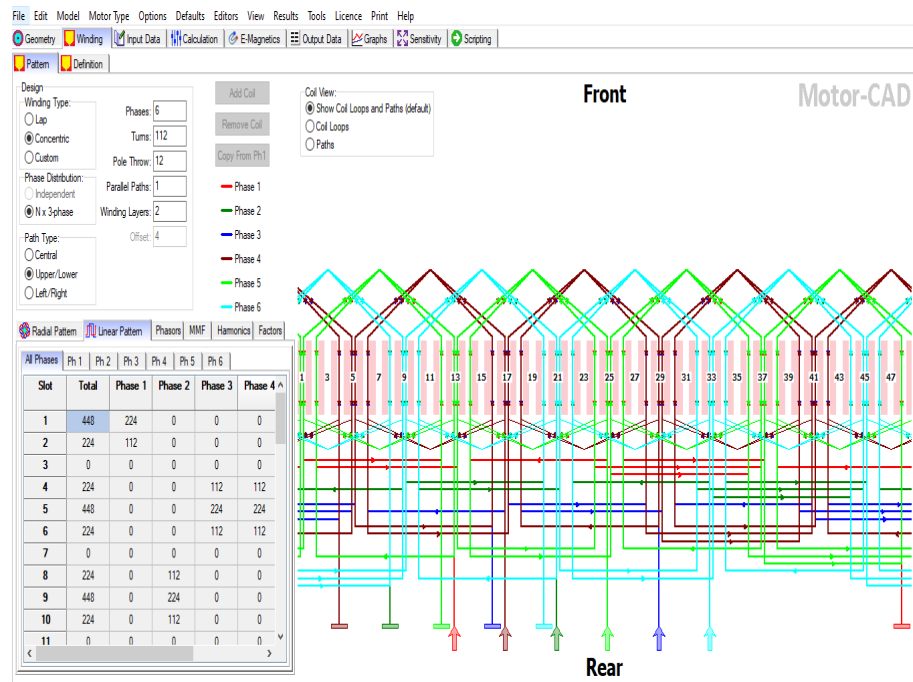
File Edit Model Motor Type Options Defaults Editors View Results Tools Licence Print Help

Geometry | Winding | Input Data | Calculation | E-Magnetics | Output Data | Graphs | Sensitivity | Scripting

Pattern | Definition

Design

Winding Type:
Lap
Concentric
Custom

Phases: 6
Turns: 112
Pole Throw: 12
Parallel Paths: 1
Winding Layers: 2
Offset: 4

Phase Distribution:
Independent
N x 3-phase

Path Type:
Central
Upper/Lower
Left/Right

Add Coil
Remove Coil
Copy From Ph1

Phase 1
Phase 2
Phase 3
Phase 4
Phase 5
Phase 6

Coil View:
Show Coil Loops and Paths (default)
Coil Loops
Paths

Front

Motor-CAD

1 3 5 7 9 11 13 15 17 19 21 23 25 27 29 31 33 35 37 39 41 43 45 47

Rear

Radial Pattern | Linear Pattern | Phasors | MMF | Harmonics | Factors

All Phases | Ph 1 | Ph 2 | Ph 3 | Ph 4 | Ph 5 | Ph 6

| Slot | Total | Phase 1 | Phase 2 | Phase 3 | Phase 4 |
|---|---|---|---|---|---|
| 1 | 448 | 224 | 0 | 0 | 0 |
| 2 | 224 | 112 | 0 | 0 | 0 |
| 3 | 0 | 0 | 0 | 0 | 0 |
| 4 | 224 | 0 | 0 | 112 | 112 |
| 5 | 448 | 0 | 0 | 224 | 224 |
| 6 | 224 | 0 | 0 | 112 | 112 |
| 7 | 0 | 0 | 0 | 0 | 0 |
| 8 | 224 | 0 | 112 | 0 | 0 |
| 9 | 448 | 0 | 224 | 0 | 0 |
| 10 | 224 | 0 | 112 | 0 | 0 |
| 11 | 0 | 0 | 0 | 0 | 0 |